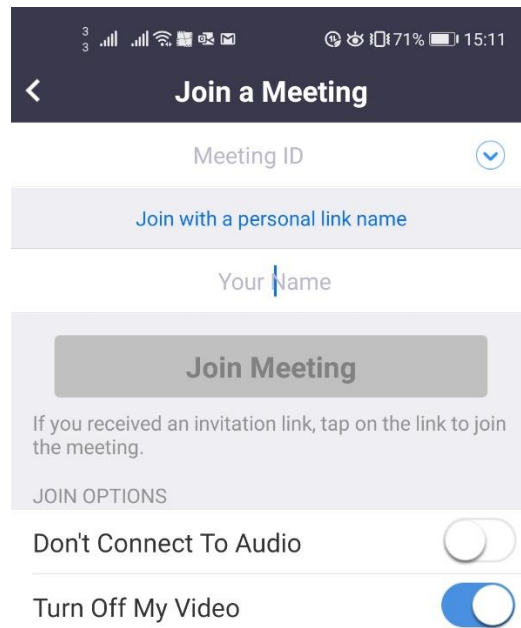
3 3 71% 15:11

Join a Meeting

Meeting ID

Join with a personal link name

Your Name

Join Meeting

If you received an invitation link, tap on the link to join the meeting.

JOIN OPTIONS

Don't Connect To Audio

Turn Off My Video